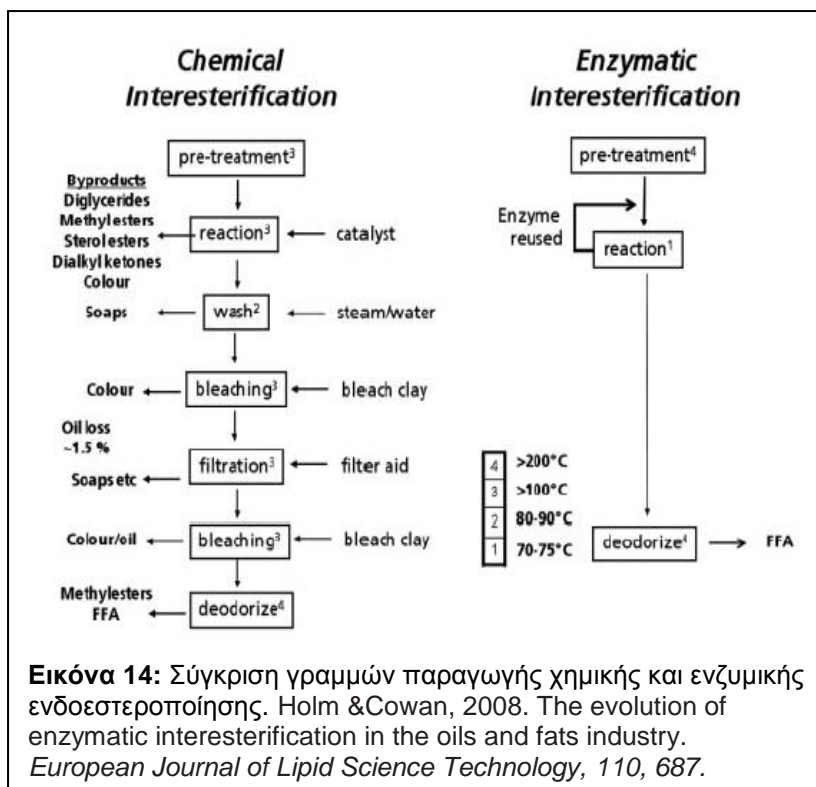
Chemical Interesterification

Enzymatic Interesterification

pre-treatment$^3$

Byproducts
Diglycerides
Methylesters
Sterolesters
Dialkyl ketones
Colour

reaction$^3$

catalyst

Soaps

wash$^2$

steam/water

Colour

bleaching$^3$

bleach clay

Oil loss ~1.5 %

Soaps etc

filtration$^3$

filter aid

Colour/oil

bleaching$^3$

bleach clay

Methylesters
FFA

deodorize$^4$

pre-treatment$^4$

Enzyme reused

reaction$^1$

| 4 | >200°C |
|---|---|
| 3 | >100°C |
| 2 | 80-90°C |
| 1 | 70-75°C |

deodorize$^4$

FFA

Εικόνα 14: Σύγκριση γραμμών παραγωγής χημικής και ενζυμικής ενδοεστεροποίησης. Holm &Cowan, 2008. The evolution of enzymatic interesterification in the oils and fats industry. European Journal of Lipid Science Technology, 110, 687.